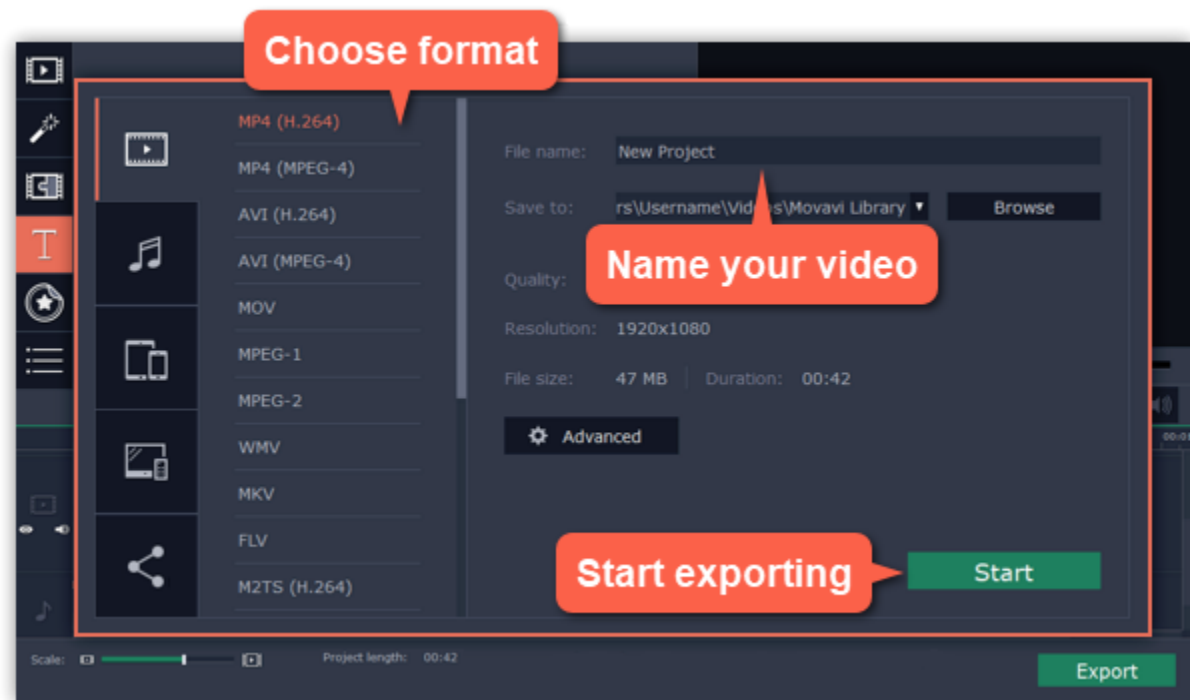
Choose format

MP4 (H.264)
MP4 (MPEG-4)
AVI (H.264)
AVI (MPEG-4)
MOV
MPEG-1
MPEG-2
WMV
MKV
FLV
M2TS (H.264)

File name: New Project

Save to: rs\Username\Videos\Movavi Library

Browse

Name your video

Quality:

Resolution: 1920x1080

File size: 47 MB

Duration: 00:42

Advanced

Start exporting

Start

Scale:

Project length: 00:42

Export